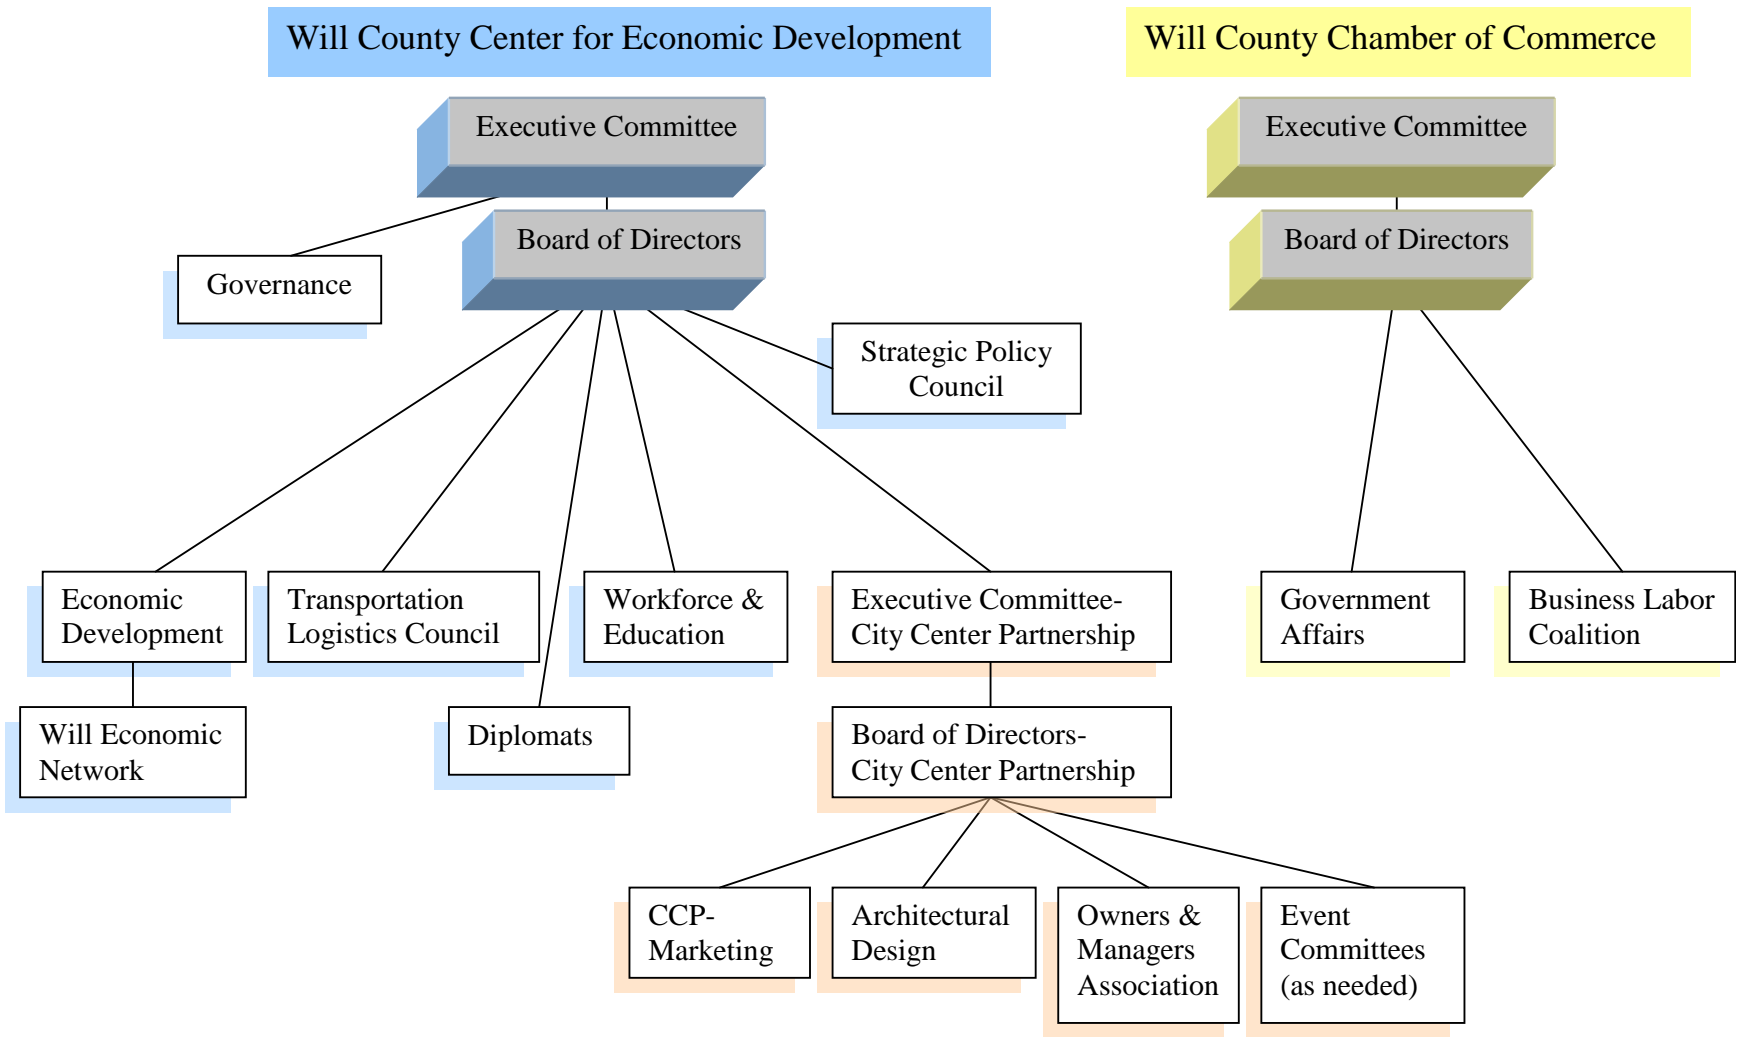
Will County Center for Economic Development

Will County Chamber of Commerce

Executive Committee

Board of Directors

Governance

Strategic Policy Council

Economic Development

Transportation Logistics Council

Workforce & Education

Executive Committee-City Center Partnership

Will Economic Network

Diplomats

Board of Directors-City Center Partnership

CCP-Marketing

Architectural Design

Owners & Managers Association

Event Committees (as needed)

Executive Committee

Board of Directors

Government Affairs

Business Labor Coalition